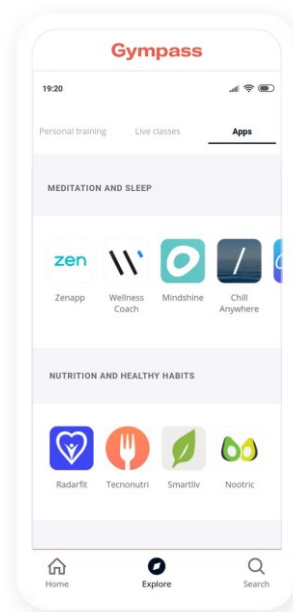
Gympass

19:20

Personal training
Live classes
Apps

MEDITATION AND SLEEP

zen
Zenapp
Wellness Coach
Mindshine
Chill Anywhere

NUTRITION AND HEALTHY HABITS

Radarfit
Tecnonutri
Smartliv
Nootric

Home
Explore
Search